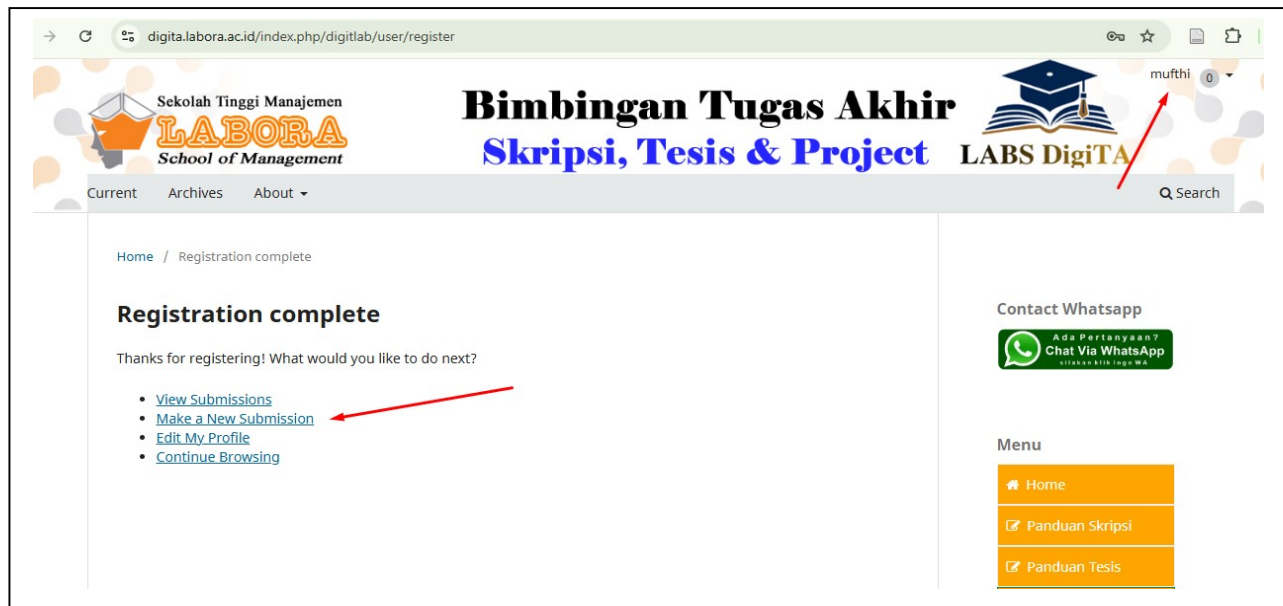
digita.labora.ac.id/index.php/digitlab/user/register

Sekolah Tinggi Manajemen
LABORA
School of Management

Bimbingan Tugas Akhir
Skripsi, Tesis & Project
LABS DigiTA

mufthi 0

Current Archives About

Search

Home / Registration complete

Registration complete

Thanks for registering! What would you like to do next?

- View Submissions
- Make a New Submission
- Edit My Profile
- Continue Browsing

Contact Whatsapp

Ada Pertanyaan?
Chat Via WhatsApp
silakan klik logo WA

Menu

Home

Panduan Skripsi

Panduan Tesis